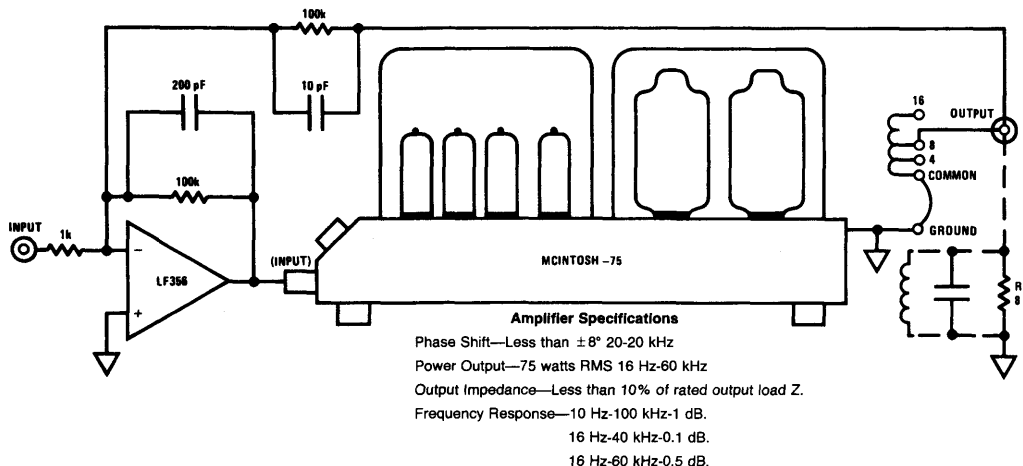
100k

200 pF

10 pF

100k

INPUT

1k

LF356

(INPUT)

MCINTOSH -75

16

OUTPUT

8

4

COMMON

GROUND

R

8

Amplifier Specifications

Phase Shift—Less than $\pm 8°$ 20-20 kHz

Power Output—75 watts RMS 16 Hz-60 kHz

Output Impedance—Less than 10% of rated output load Z.

Frequency Response—10 Hz-100 kHz-1 dB.

16 Hz-40 kHz-0.1 dB.

16 Hz-60 kHz-0.5 dB.